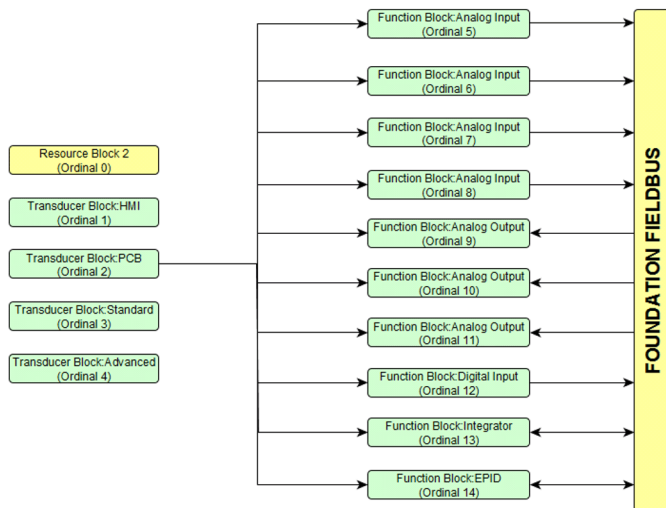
Resource Block 2
(Ordinal 0)

Transducer Block:HMI
(Ordinal 1)

Transducer Block:PCB
(Ordinal 2)

Transducer Block:Standard
(Ordinal 3)

Transducer Block:Advanced
(Ordinal 4)

Function Block:Analog Input
(Ordinal 5)

Function Block:Analog Input
(Ordinal 6)

Function Block:Analog Input
(Ordinal 7)

Function Block:Analog Input
(Ordinal 8)

Function Block:Analog Output
(Ordinal 9)

Function Block:Analog Output
(Ordinal 10)

Function Block:Analog Output
(Ordinal 11)

Function Block:Digital Input
(Ordinal 12)

Function Block:Integrator
(Ordinal 13)

Function Block:EPID
(Ordinal 14)

FOUNDATION FIELDBUS